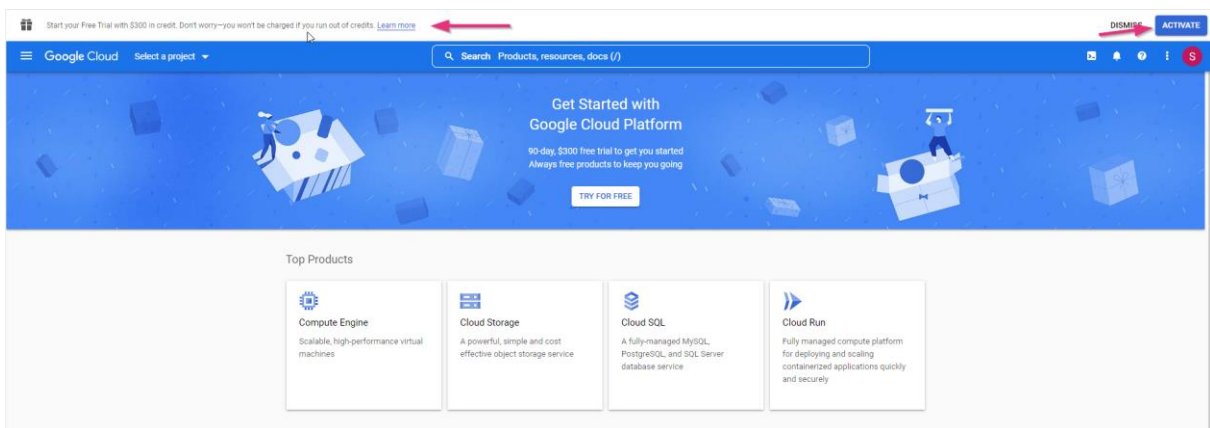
Start your Free Trial with $300 in credit. Don't worry—you won't be charged if you run out of credits. Learn more

DISMISS ACTIVATE

Google Cloud Select a project

Search Products, resources, docs (/)

S

Get Started with Google Cloud Platform

90-day, $300 free trial to get you started
Always free products to keep you going

TRY FOR FREE

Top Products

Compute Engine
Scalable, high-performance virtual machines

Cloud Storage
A powerful, simple and cost effective object storage service

Cloud SQL
A fully-managed MySQL, PostgreSQL, and SQL Server database service

Cloud Run
Fully managed compute platform for deploying and scaling containerized applications quickly and securely